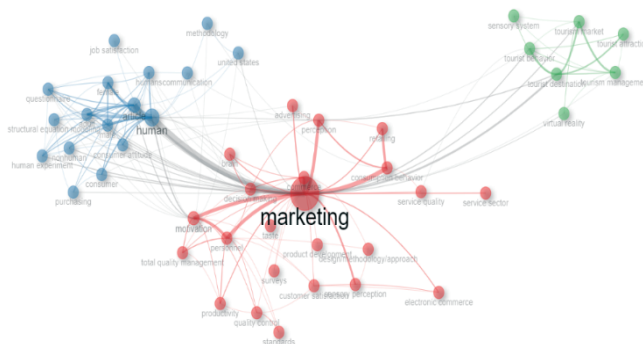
methodology
job satisfaction
united states
female
human communication
questionnaire
article
human
structural equation modeling
human experiment
consumer attitude
consumer
purchasing
sensory system
tourism market
tourist attraction
tourist behavior
tourist destination
tourism management
virtual reality
advertising
perception
retailing
consumer behavior
decision making
marketing
service quality
service sector
motivation
personnel
taste
total quality management
product development
design/methodology/approach
surveys
customer satisfaction
perception
electronic commerce
productivity
quality control
standards